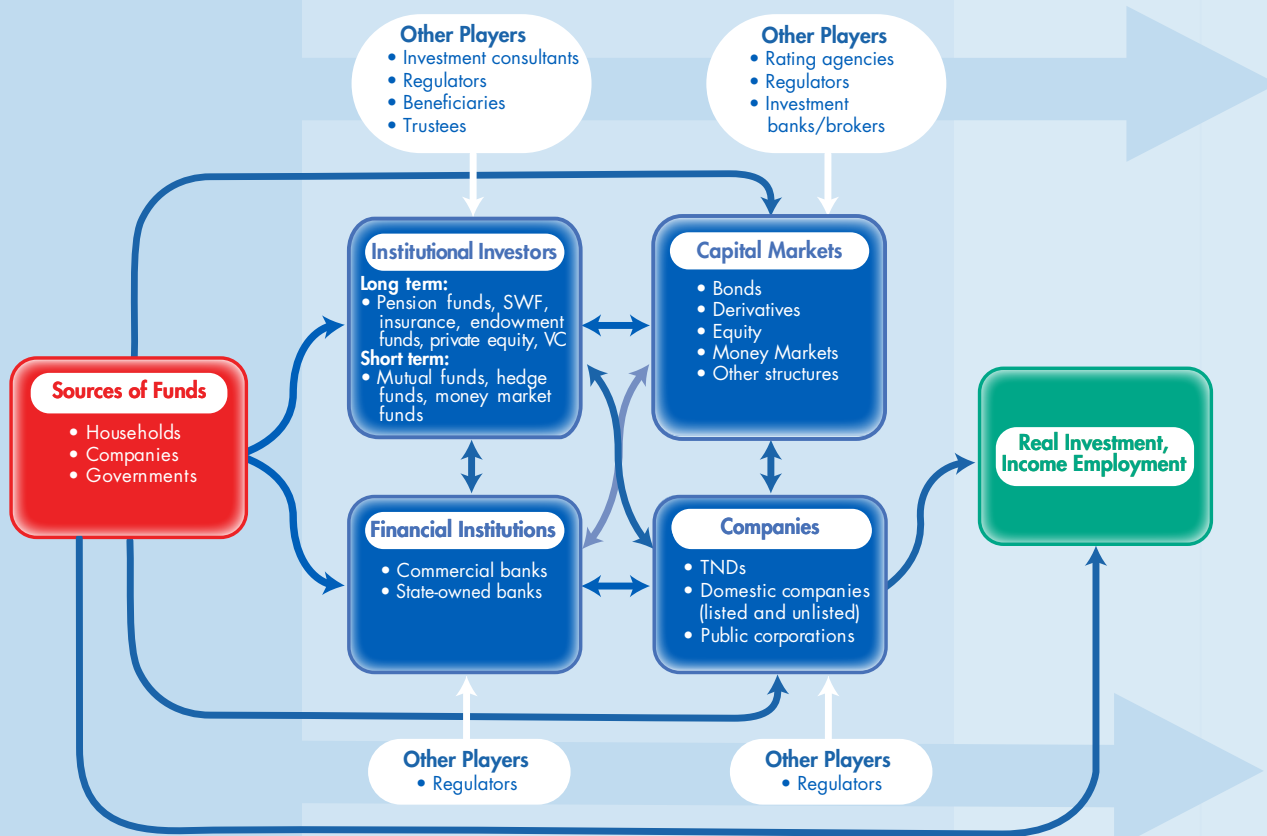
Other Players
• Investment consultants
• Regulators
• Beneficiaries
• Trustees

Other Players
• Rating agencies
• Regulators
• Investment banks/brokers

Institutional Investors
Long term:
• Pension funds, SWF, insurance, endowment funds, private equity, VC
Short term:
• Mutual funds, hedge funds, money market funds

Capital Markets
• Bonds
• Derivatives
• Equity
• Money Markets
• Other structures

Sources of Funds
• Households
• Companies
• Governments

Real Investment, Income Employment

Financial Institutions
• Commercial banks
• State-owned banks

Companies
• TNDs
• Domestic companies (listed and unlisted)
• Public corporations

Other Players
• Regulators

Other Players
• Regulators